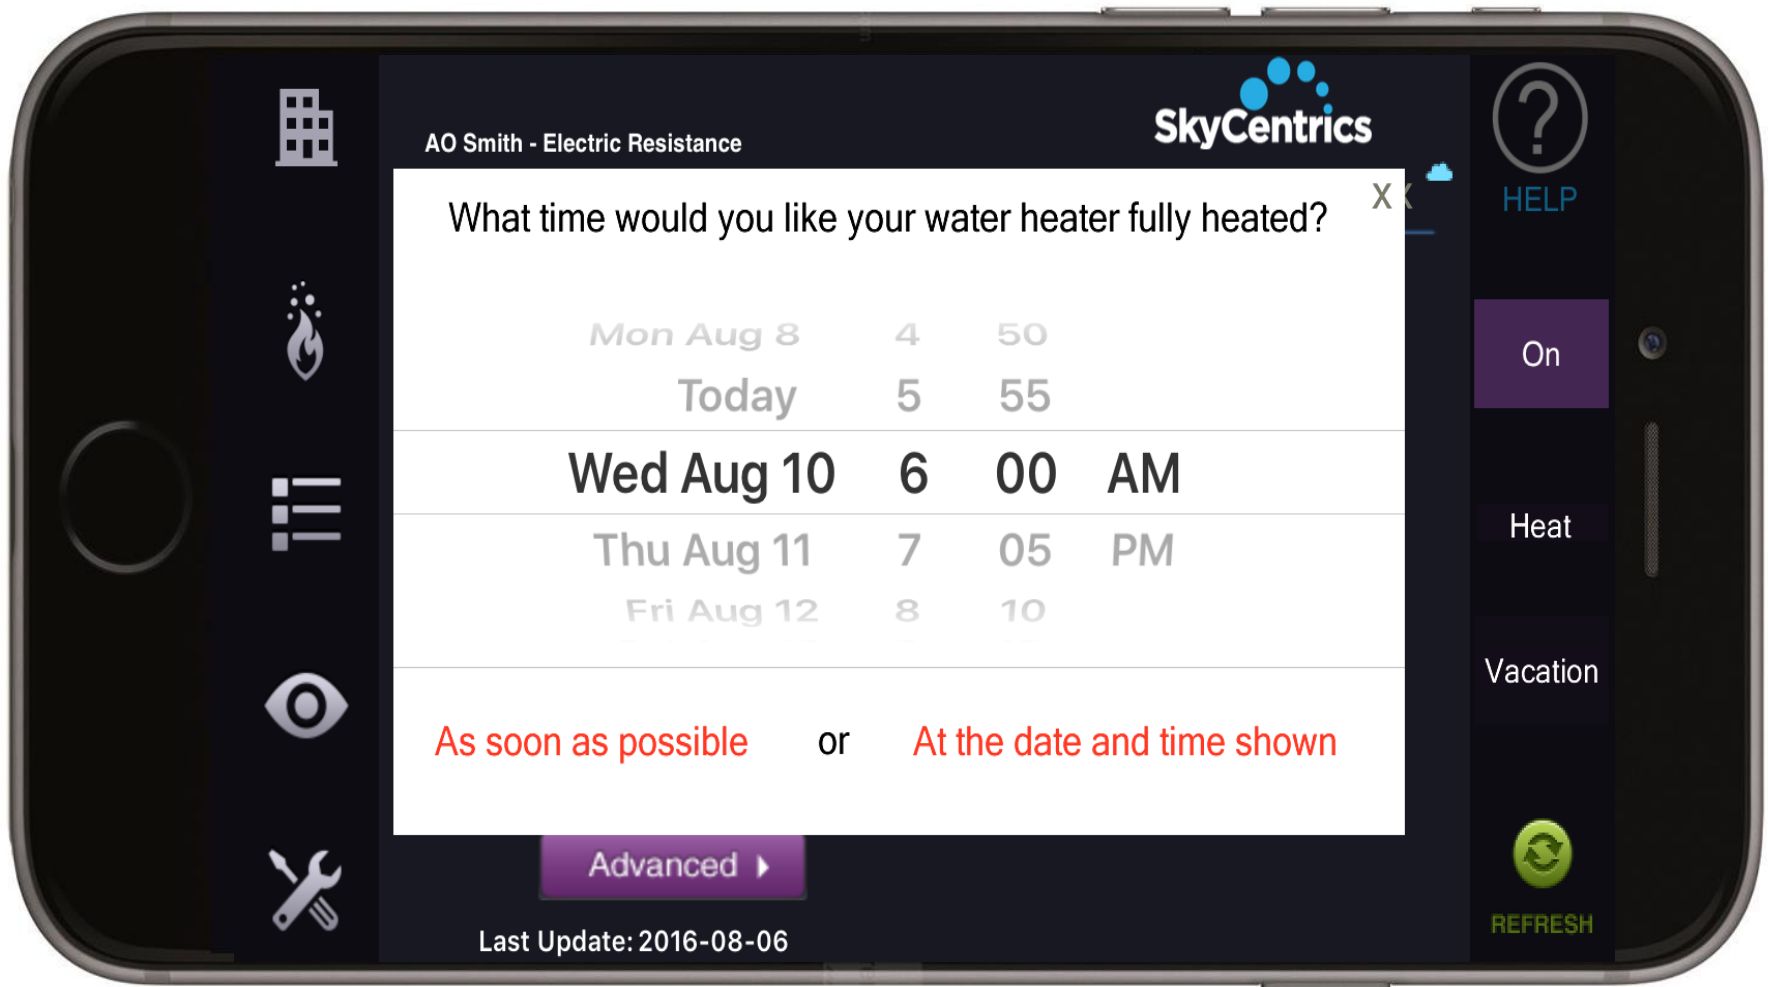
AO Smith - Electric Resistance

SkyCentrics

HELP

X

What time would you like your water heater fully heated?

| Mon Aug 8 | 4 | 50 | |
|---|---|---|---|
| Today | 5 | 55 | |
| Wed Aug 10 | 6 | 00 | AM |
| Thu Aug 11 | 7 | 05 | PM |
| Fri Aug 12 | 8 | 10 | |

As soon as possible or At the date and time shown

On

Heat

Vacation

Advanced

Last Update: 2016-08-06

REFRESH